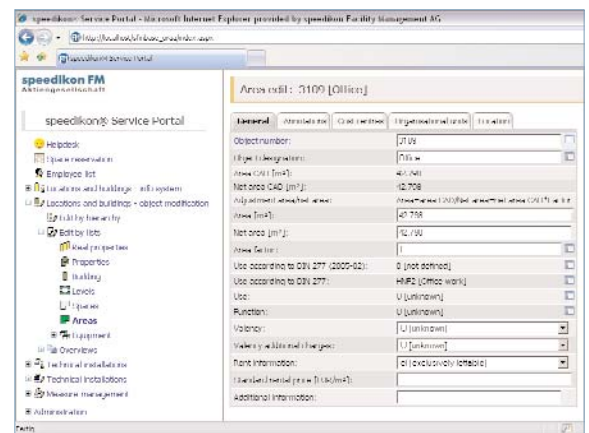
speedikon® Service Portal - Microsoft Internet Explorer provided by speedikon Facility Management AG

http://localhost/infoweb_speedikon.aspx

speedikon® Service Portal

speedikon FM
Aktiengesellschaft

speedikon® Service Portal

Helpdesk
Space reservation
Employee list
Locations and buildings - info system
Locations and buildings - object modification
Edit by hierarchy
Edit by lists
Real properties
Properties
Building
Levels
Spaces
Areas
Equipment
Overviews
Technical installations
Technical installations
Measure management
Administration

Area edit : 3109 [Office]

General | Attributes | Cost centres | Organisational units | Location

| | |
|---|---|
| Object number: | 3109 |
| Object designation: | Office |
| Area CAD [m²]: | 42.740 |
| Net area CAD [m²]: | 42.708 |
| Adjustment area/net area: | Area=area CAD/Net area=net area CAD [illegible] |
| Area [m²]: | 42.708 |
| Net area [m²]: | 42.700 |
| Area factor: | 1 |
| Use according to DIN 277 (2005-02): | 0 [not defined] |
| Use according to DIN 277: | HNF2 [Office work] |
| Use: | U [unknown] |
| Function: | U [unknown] |
| Vacancy: | U [unknown] |
| Vacancy additional charges: | U [unknown] |
| Rent information: | el [exclusively lettable] |
| Standard rental price [EUR/m²]: | |
| Additional information: | |

Fertig